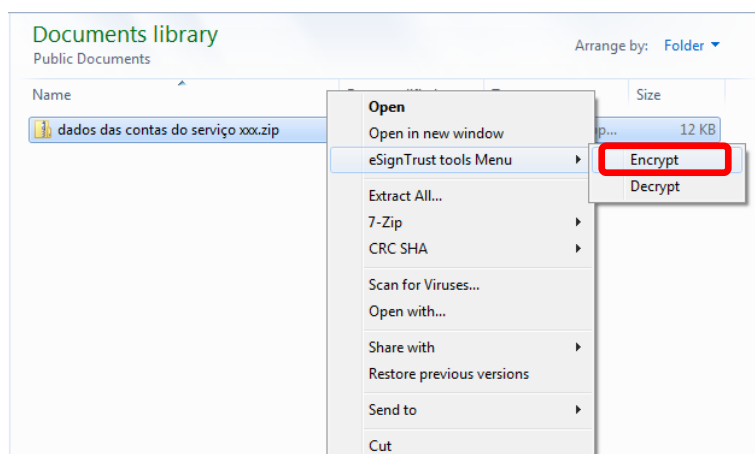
Documents library
Public Documents

Arrange by: Folder

Name

Size

dados das contas do serviço xxx.zip

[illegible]p...

12 KB

Open
Open in new window
eSignTrust tools Menu
Encrypt
Decrypt
Extract All...
7-Zip
CRC SHA
Scan for Viruses...
Open with...
Share with
Restore previous versions
Send to
Cut